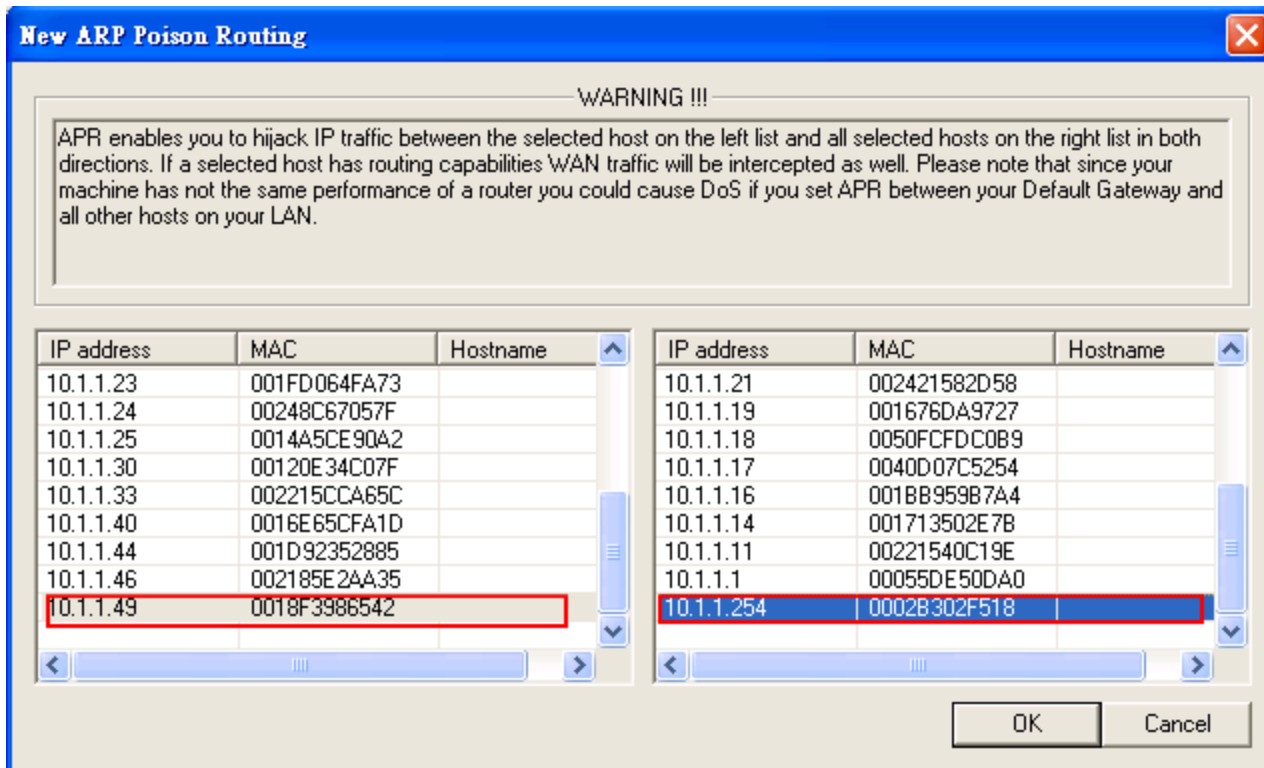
New ARP Poison Routing

WARNING !!!

APR enables you to hijack IP traffic between the selected host on the left list and all selected hosts on the right list in both directions. If a selected host has routing capabilities WAN traffic will be intercepted as well. Please note that since your machine has not the same performance of a router you could cause DoS if you set APR between your Default Gateway and all other hosts on your LAN.

| IP address | MAC | Hostname |
|---|---|---|
| 10.1.1.23 | 001FD064FA73 | |
| 10.1.1.24 | 00248C67057F | |
| 10.1.1.25 | 0014A5CE90A2 | |
| 10.1.1.30 | 00120E34C07F | |
| 10.1.1.33 | 002215CCA65C | |
| 10.1.1.40 | 0016E65CFA1D | |
| 10.1.1.44 | 001D92352885 | |
| 10.1.1.46 | 002185E2AA35 | |
| 10.1.1.49 | 0018F3986542 | |

| IP address | MAC | Hostname |
|---|---|---|
| 10.1.1.21 | 002421582D58 | |
| 10.1.1.19 | 001676DA9727 | |
| 10.1.1.18 | 0050FCFDC0B9 | |
| 10.1.1.17 | 0040D07C5254 | |
| 10.1.1.16 | 001BB959B7A4 | |
| 10.1.1.14 | 001713502E7B | |
| 10.1.1.11 | 00221540C19E | |
| 10.1.1.1 | 00055DE50DA0 | |
| 10.1.1.254 | 0002B302F518 | |

OK
Cancel